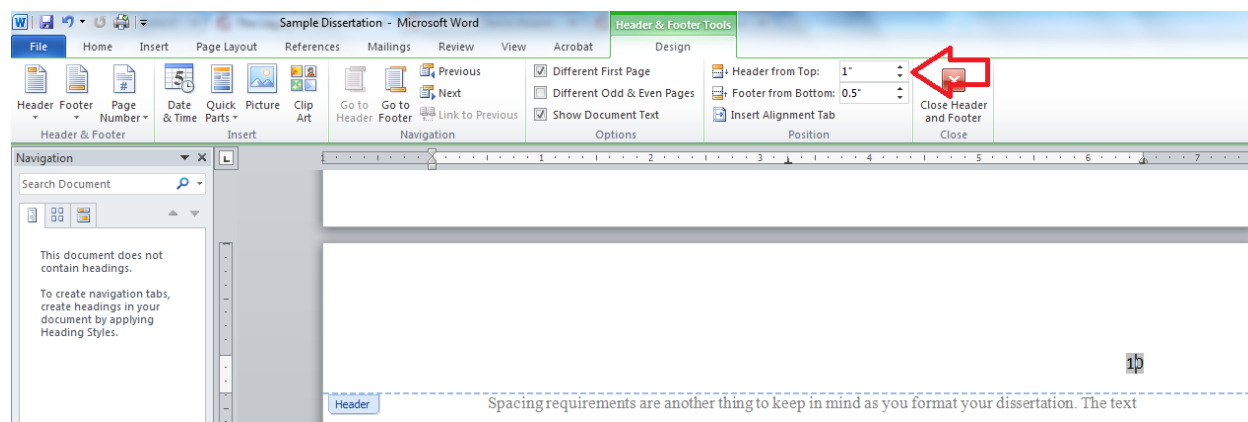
Sample Dissertation - Microsoft Word

Header & Footer Tools

File Home Insert Page Layout References Mailings Review View Acrobat Design

Header Footer Page Number
Header & Footer

Date & Time Quick Parts Picture Clip Art
Insert

Go to Header Go to Footer Previous Next Link to Previous
Navigation

Different First Page
Different Odd & Even Pages
Show Document Text
Options

Header from Top: 1"
Footer from Bottom: 0.5"
Insert Alignment Tab
Position

Close Header and Footer
Close

Navigation

Search Document

This document does not contain headings.

To create navigation tabs, create headings in your document by applying Heading Styles.

1 2 3 4 5 6 7

10

Header

Spacing requirements are another thing to keep in mind as you format your dissertation. The text